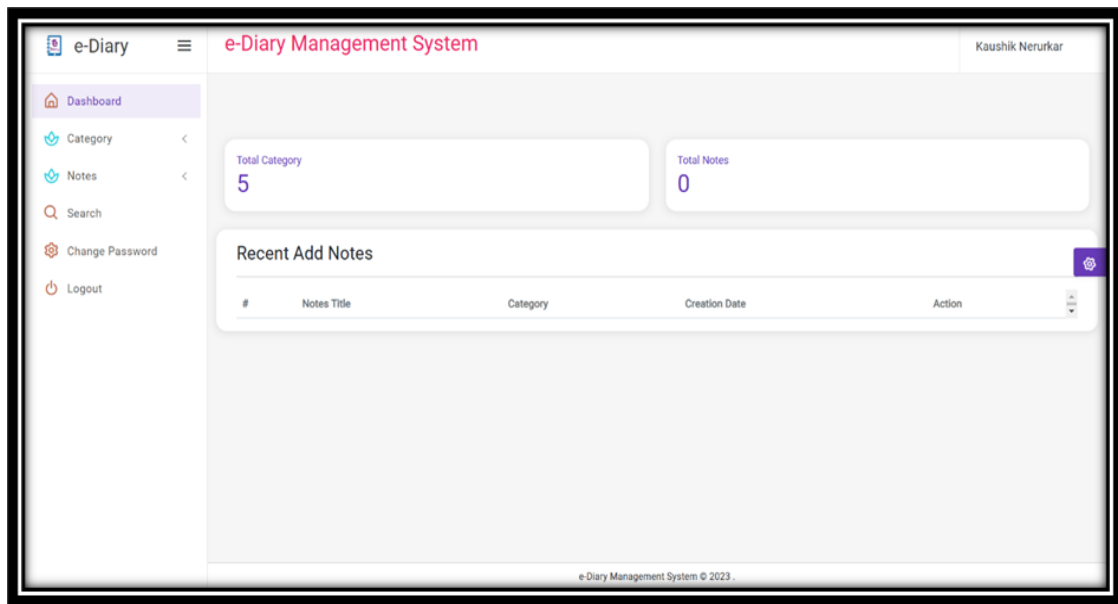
e-Diary

e-Diary Management System

Kaushik Nerurkar

Dashboard

Category

Notes

Search

Change Password

Logout

Total Category
5

Total Notes
0

Recent Add Notes

| # | Notes Title | Category | Creation Date | Action |
|---|---|---|---|---|

e-Diary Management System © 2023 .